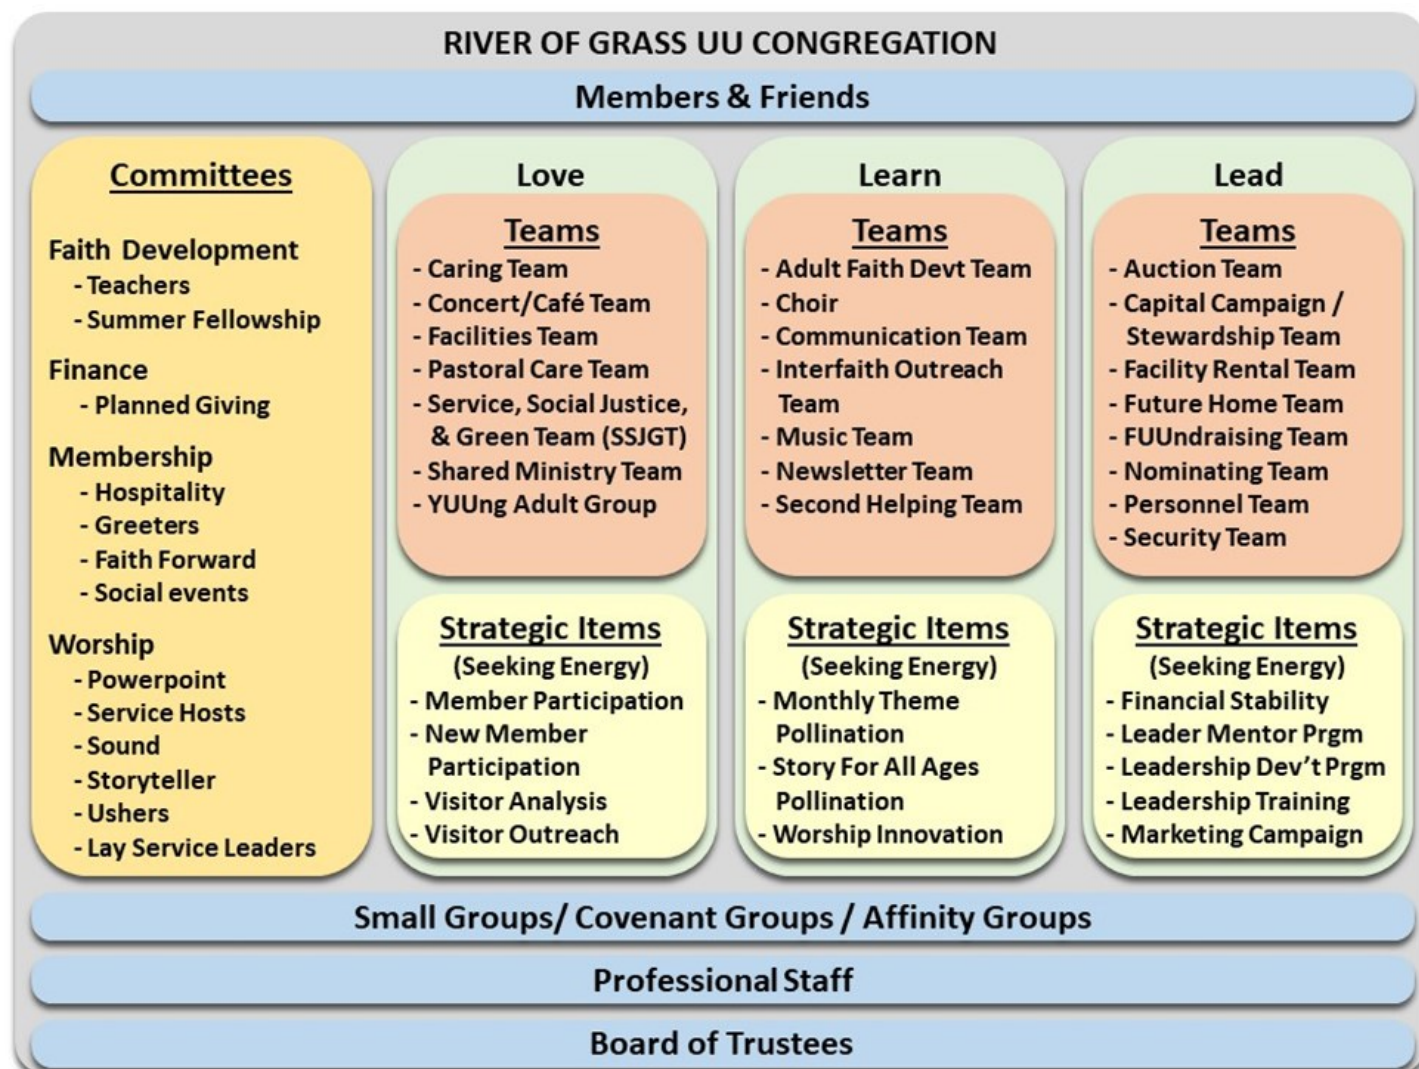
RIVER OF GRASS UU CONGREGATION

Members & Friends

Committees

Faith Development
- Teachers
- Summer Fellowship

Finance
- Planned Giving

Membership
- Hospitality
- Greeters
- Faith Forward
- Social events

Worship
- Powerpoint
- Service Hosts
- Sound
- Storyteller
- Ushers
- Lay Service Leaders

Love

Teams
- Caring Team
- Concert/Café Team
- Facilities Team
- Pastoral Care Team
- Service, Social Justice, & Green Team (SSJGT)
- Shared Ministry Team
- YUUng Adult Group

Strategic Items
(Seeking Energy)
- Member Participation
- New Member Participation
- Visitor Analysis
- Visitor Outreach

Learn

Teams
- Adult Faith Devt Team
- Choir
- Communication Team
- Interfaith Outreach Team
- Music Team
- Newsletter Team
- Second Helping Team

Strategic Items
(Seeking Energy)
- Monthly Theme Pollination
- Story For All Ages Pollination
- Worship Innovation

Lead

Teams
- Auction Team
- Capital Campaign / Stewardship Team
- Facility Rental Team
- Future Home Team
- FUUndraising Team
- Nominating Team
- Personnel Team
- Security Team

Strategic Items
(Seeking Energy)
- Financial Stability
- Leader Mentor Prgm
- Leadership Dev't Prgm
- Leadership Training
- Marketing Campaign

Small Groups/ Covenant Groups / Affinity Groups

Professional Staff

Board of Trustees